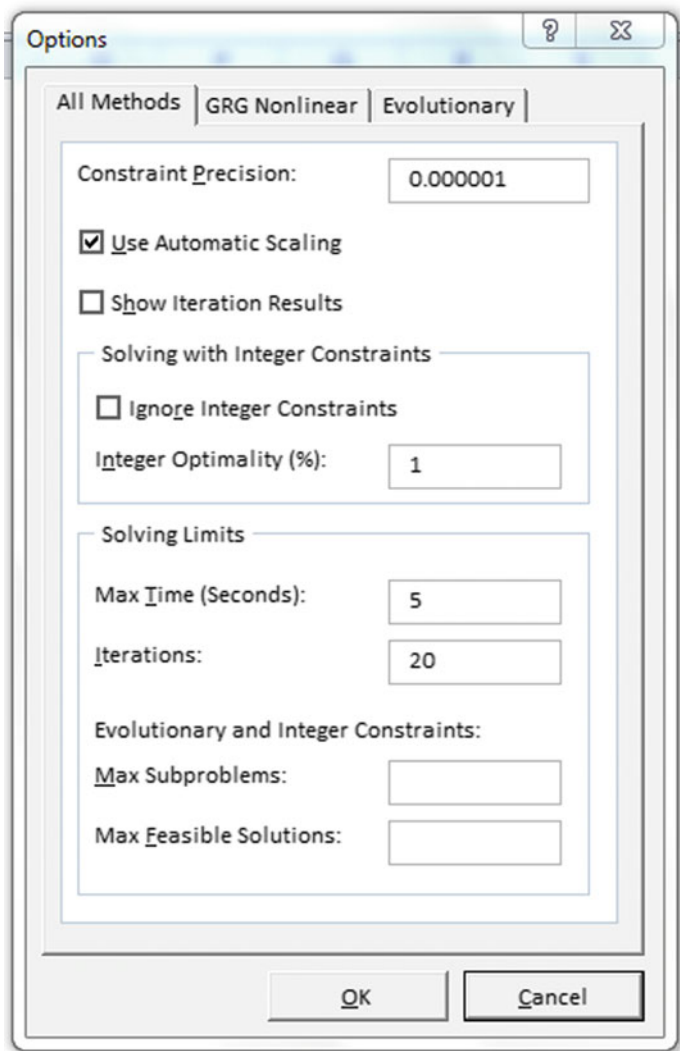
Options

?

All Methods | GRG Nonlinear | Evolutionary

Constraint Precision: 0.000001

Use Automatic Scaling

Show Iteration Results

Solving with Integer Constraints

Ignore Integer Constraints

Integer Optimality (%): 1

Solving Limits

Max Time (Seconds): 5

Iterations: 20

Evolutionary and Integer Constraints:

Max Subproblems:

Max Feasible Solutions:

OK

Cancel